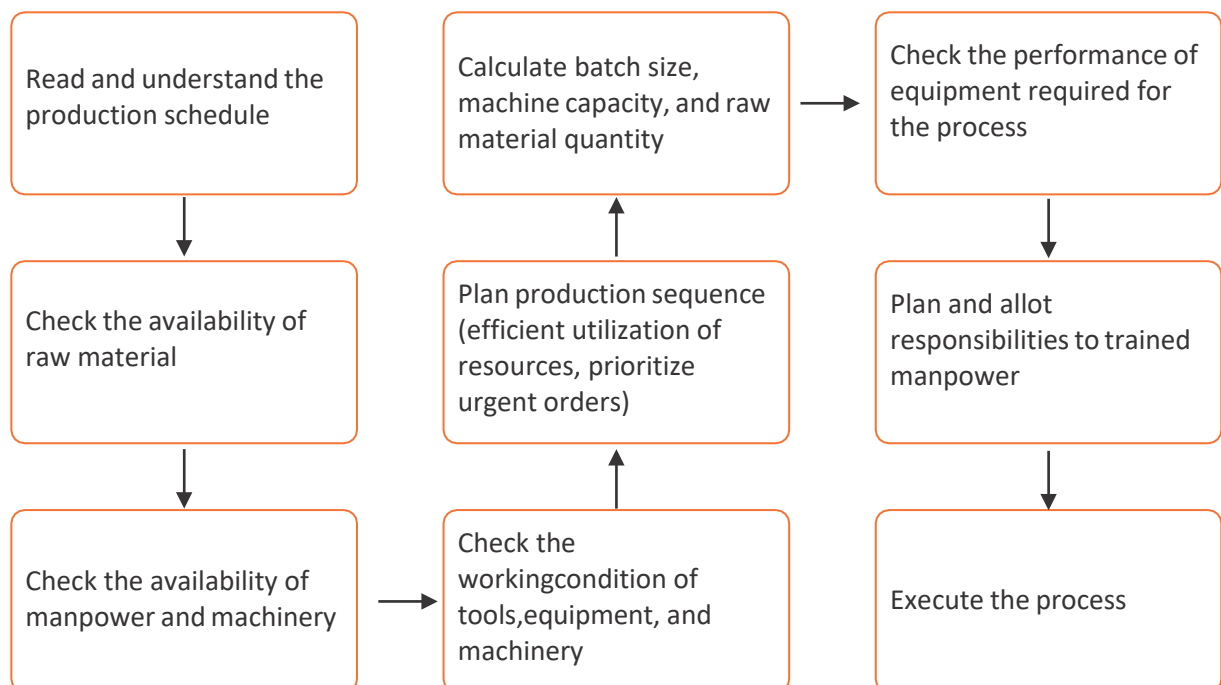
Read and understand the production schedule

Check the availability of raw material

Check the availability of manpower and machinery

Check the workingcondition of tools,equipment, and machinery

Plan production sequence (efficient utilization of resources, prioritize urgent orders)

Calculate batch size, machine capacity, and raw material quantity

Check the performance of equipment required for the process

Plan and allot responsibilities to trained manpower

Execute the process